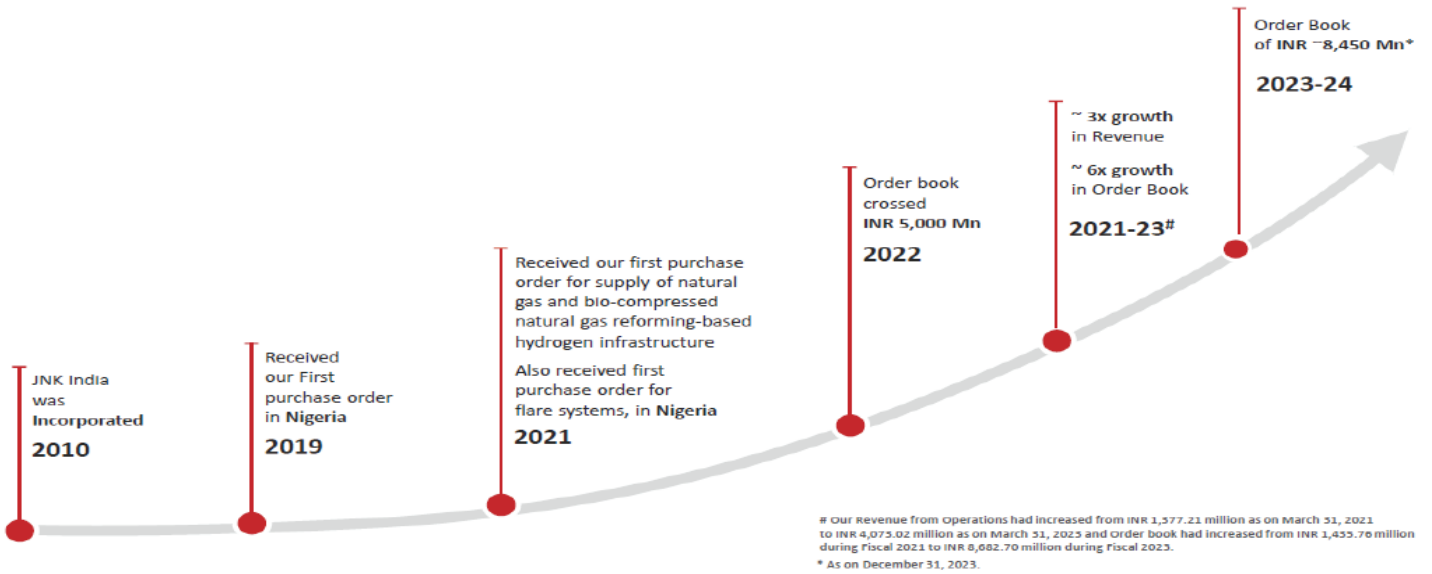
JNK India was Incorporated

2010

Received our First purchase order in Nigeria

2019

Received our first purchase order for supply of natural gas and bio-compressed natural gas reforming-based hydrogen infrastructure

Also received first purchase order for flare systems, in Nigeria

2021

Order book crossed INR 5,000 Mn

2022

~ 3x growth in Revenue

~ 6x growth in Order Book

2021-23#

Order Book of INR ~8,450 Mn*

2023-24

# Our Revenue from Operations had increased from INR 1,577.21 million as on March 31, 2021 to INR 4,075.02 million as on March 31, 2023 and Order book had increased from INR 1,455.76 million during Fiscal 2021 to INR 8,682.70 million during Fiscal 2023.

* As on December 31, 2023.